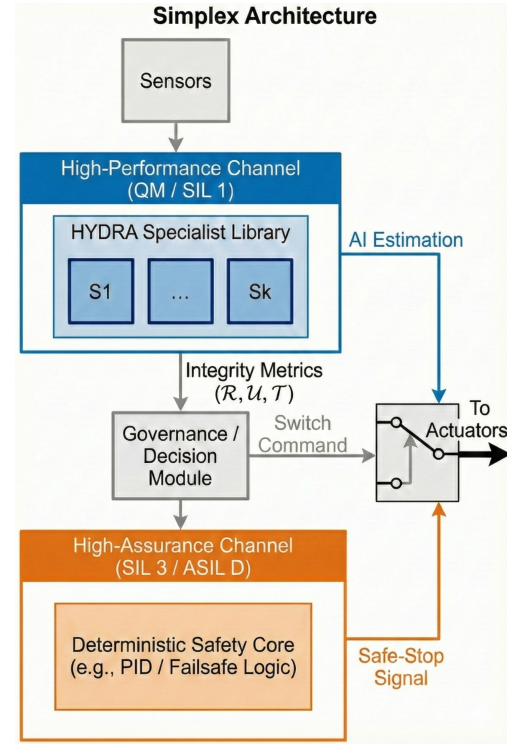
Simplex Architecture

Sensors

High-Performance Channel (QM / SIL 1)

HYDRA Specialist Library

S1

...

Sk

AI Estimation

Integrity Metrics $(\mathcal{R}, \mathcal{U}, \mathcal{T})$

Governance / Decision Module

Switch Command

To Actuators

High-Assurance Channel (SIL 3 / ASIL D)

Deterministic Safety Core (e.g., PID / Failsafe Logic)

Safe-Stop Signal